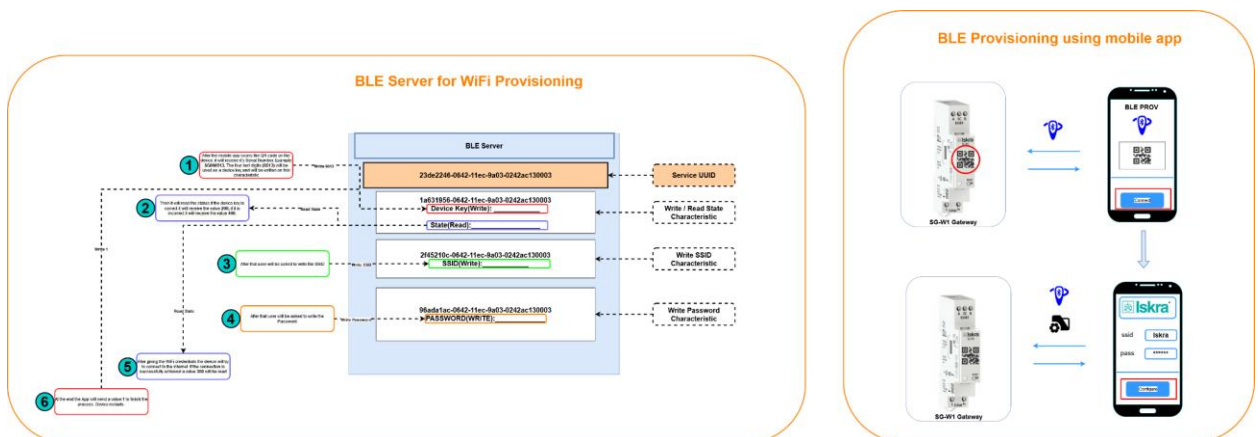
BLE Server for WiFi Provisioning

BLE Server

1 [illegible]

23de2246-0642-11ec-9a03-0242ac130003

Service UUID

2 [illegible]

1a631956-0642-11ec-9a03-0242ac130003
Device Key(Write):
State(Read):

Write / Read State Characteristic

3 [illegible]

2f45210c-0642-11ec-9a03-0242ac130003
SSID(Write):

Write SSID Characteristic

4 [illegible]

96ada1ac-0642-11ec-9a03-0242ac130003
PASSWORD(WRITE):

Write Password Characteristic

5 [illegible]

6 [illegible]

BLE Provisioning using mobile app

SG-W1 Gateway

BLE PROV

Connect

Iskra

ssid Iskra
pass ******

Connect

SG-W1 Gateway